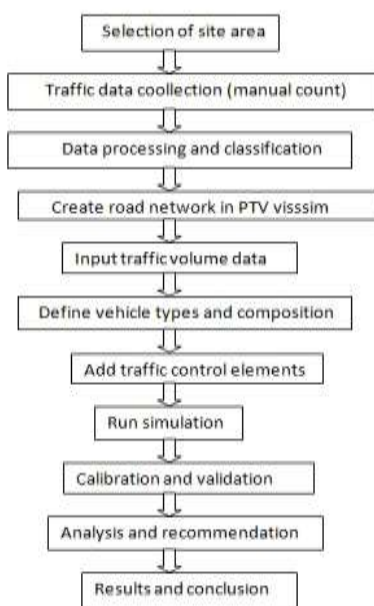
Selection of site area

Traffic data coollection (manual count)

Data processing and classification

Create road network in PTV visssim

Input traffic volume data

Define vehicle types and composition

Add traffic control elements

Run simulation

Calibration and validation

Analysis and recommendation

Results and conclusion